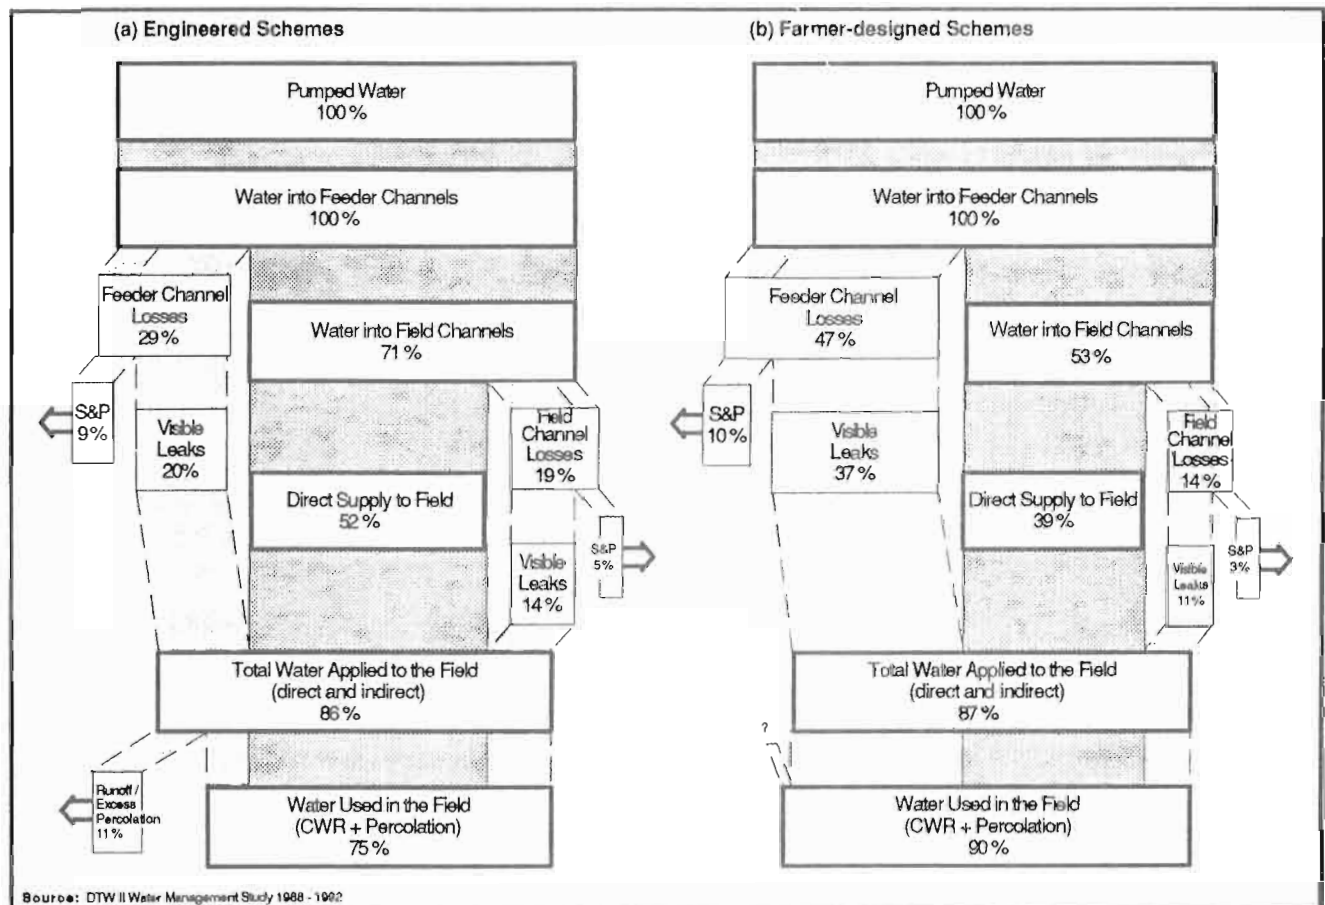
(a) Engineered Schemes

Pumped Water
100 %

Water into Feeder Channels
100 %

Feeder Channel Losses
29 %

Water into Field Channels
71 %

S&P
9%

Visible Leaks
20%

Field Channel Losses
19 %

Direct Supply to Field
52 %

S&P
5%

Visible Leaks
14 %

Total Water Applied to the Field
(direct and indirect)
86 %

Runoff / Excess Percolation
11 %

Water Used in the Field
(CWR + Percolation)
75 %

(b) Farmer-designed Schemes

Pumped Water
100 %

Water into Feeder Channels
100 %

Feeder Channel Losses
47 %

Water into Field Channels
53 %

S&P
10 %

Visible Leaks
37 %

Field Channel Losses
14 %

Direct Supply to Field
39 %

S&P
3%

Visible Leaks
11%

Total Water Applied to the Field
(direct and indirect)
87 %

?

Water Used in the Field
(CWR + Percolation)
90 %

Source: DTW II Water Management Study 1988 - 1992